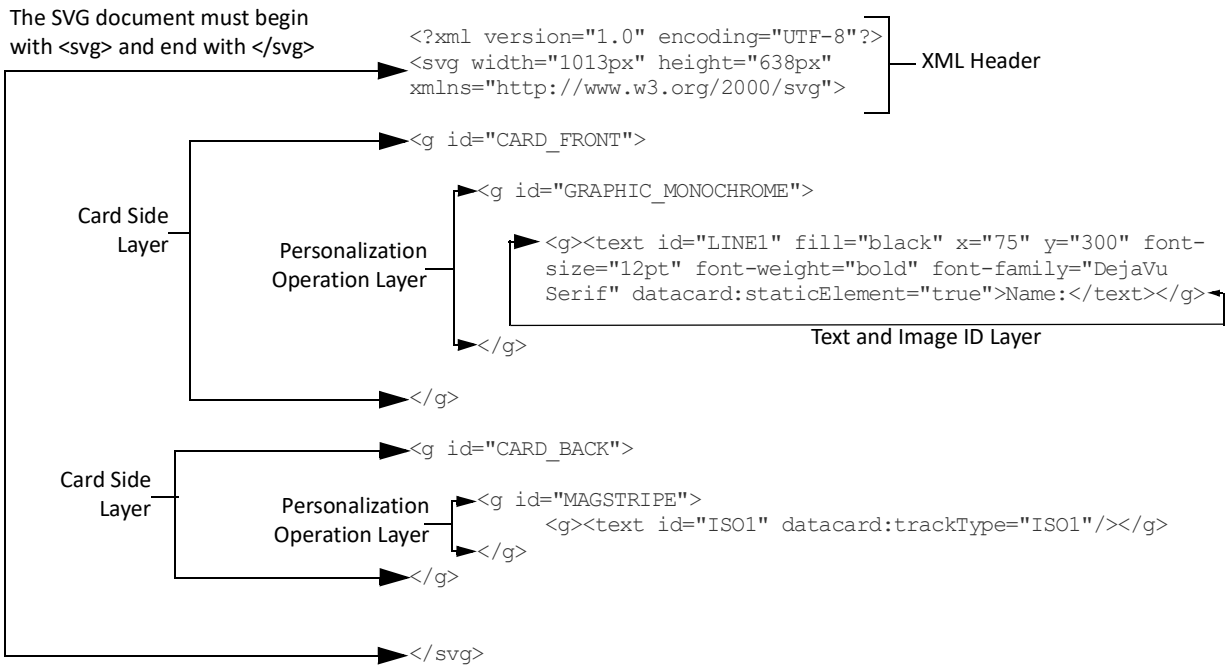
The SVG document must begin with <svg> and end with </svg>

<?xml version="1.0" encoding="UTF-8"?>
<svg width="1013px" height="638px" xmlns="http://www.w3.org/2000/svg">

XML Header

Card Side Layer

<g id="CARD_FRONT">

Personalization Operation Layer

<g id="GRAPHIC_MONOCHROME">

<g><text id="LINE1" fill="black" x="75" y="300" font-size="12pt" font-weight="bold" font-family="DejaVu Serif" datacard:staticElement="true">Name:</text></g>

Text and Image ID Layer

</g>

</g>

Card Side Layer

<g id="CARD_BACK">

Personalization Operation Layer

<g id="MAGSTRIPE">
<g><text id="ISO1" datacard:trackType="ISO1"/></g>
</g>

</g>

</svg>